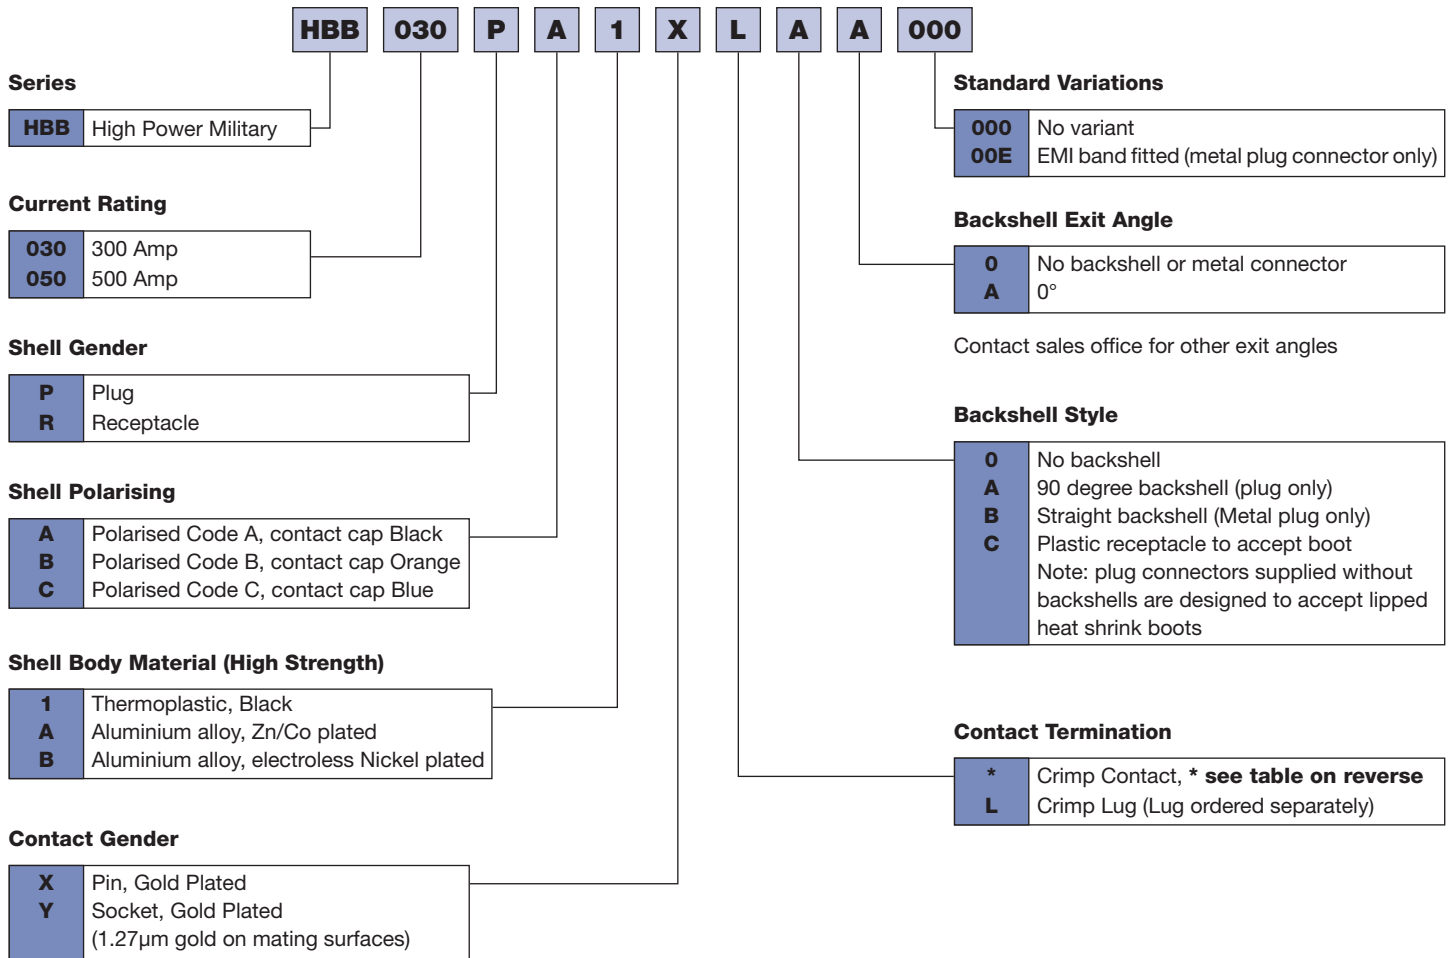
HBB 030 P A 1 X L A A 000

Series

| HBB | High Power Military |
|---|---|

Current Rating

| 030 | 300 Amp |
|---|---|
| 050 | 500 Amp |

Shell Gender

| P | Plug |
|---|---|
| R | Receptacle |

Shell Polarising

| A | Polarised Code A, contact cap Black |
|---|---|
| B | Polarised Code B, contact cap Orange |
| C | Polarised Code C, contact cap Blue |

Shell Body Material (High Strength)

| 1 | Thermoplastic, Black |
|---|---|
| A | Aluminium alloy, Zn/Co plated |
| B | Aluminium alloy, electroless Nickel plated |

Contact Gender

| X | Pin, Gold Plated |
|---|---|
| Y | Socket, Gold Plated (1.27µm gold on mating surfaces) |

Standard Variations

| 000 | No variant |
|---|---|
| 00E | EMI band fitted (metal plug connector only) |

Backshell Exit Angle

| 0 | No backshell or metal connector |
|---|---|
| A | 0° |

Contact sales office for other exit angles

Backshell Style

| 0 | No backshell |
|---|---|
| A | 90 degree backshell (plug only) |
| B | Straight backshell (Metal plug only) |
| C | Plastic receptacle to accept boot Note: plug connectors supplied without backshells are designed to accept lipped heat shrink boots |

Contact Termination

| * | Crimp Contact, * see table on reverse |
|---|---|
| L | Crimp Lug (Lug ordered separately) |